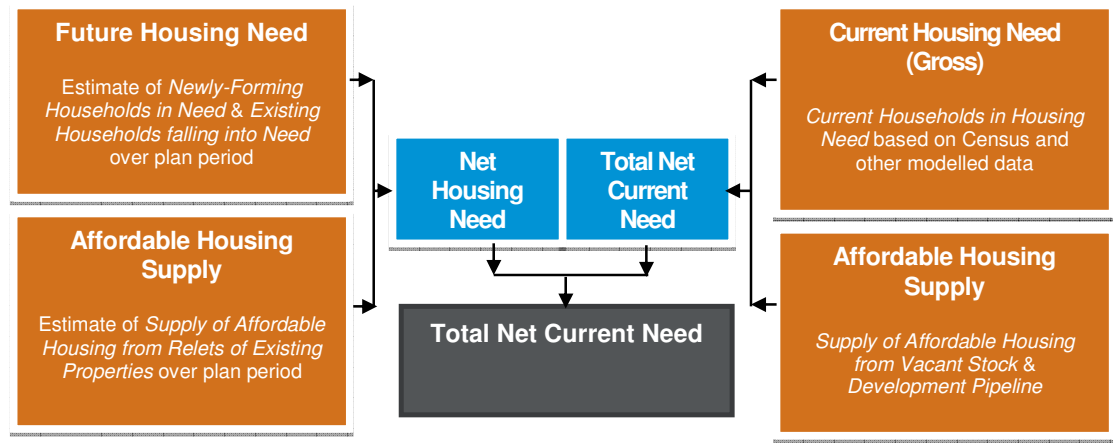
Future Housing Need

Estimate of *Newly-Forming Households in Need* & *Existing Households falling into Need* over plan period

Affordable Housing Supply

Estimate of *Supply of Affordable Housing from Relets of Existing Properties* over plan period

Net Housing Need

Total Net Current Need

Total Net Current Need

Current Housing Need (Gross)

*Current Households in Housing Need* based on Census and other modelled data

Affordable Housing Supply

*Supply of Affordable Housing from Vacant Stock* & *Development Pipeline*